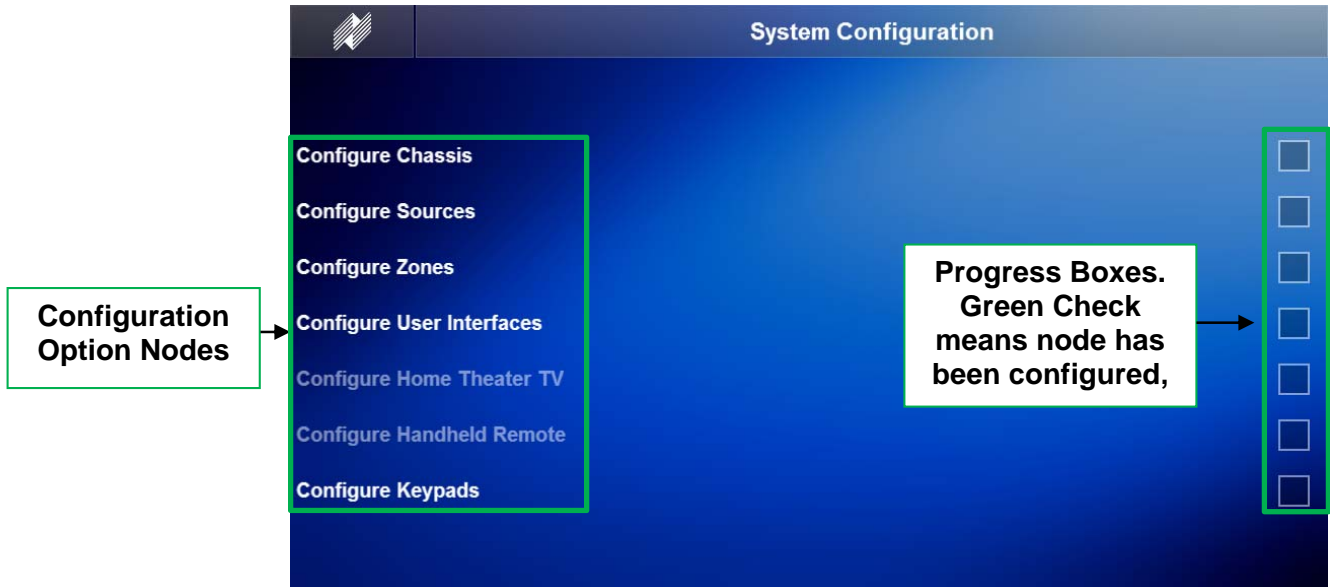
System Configuration

Configuration Option Nodes

Configure Chassis

Configure Sources

Configure Zones

Configure User Interfaces

Configure Home Theater TV

Configure Handheld Remote

Configure Keypads

Progress Boxes. Green Check means node has been configured,